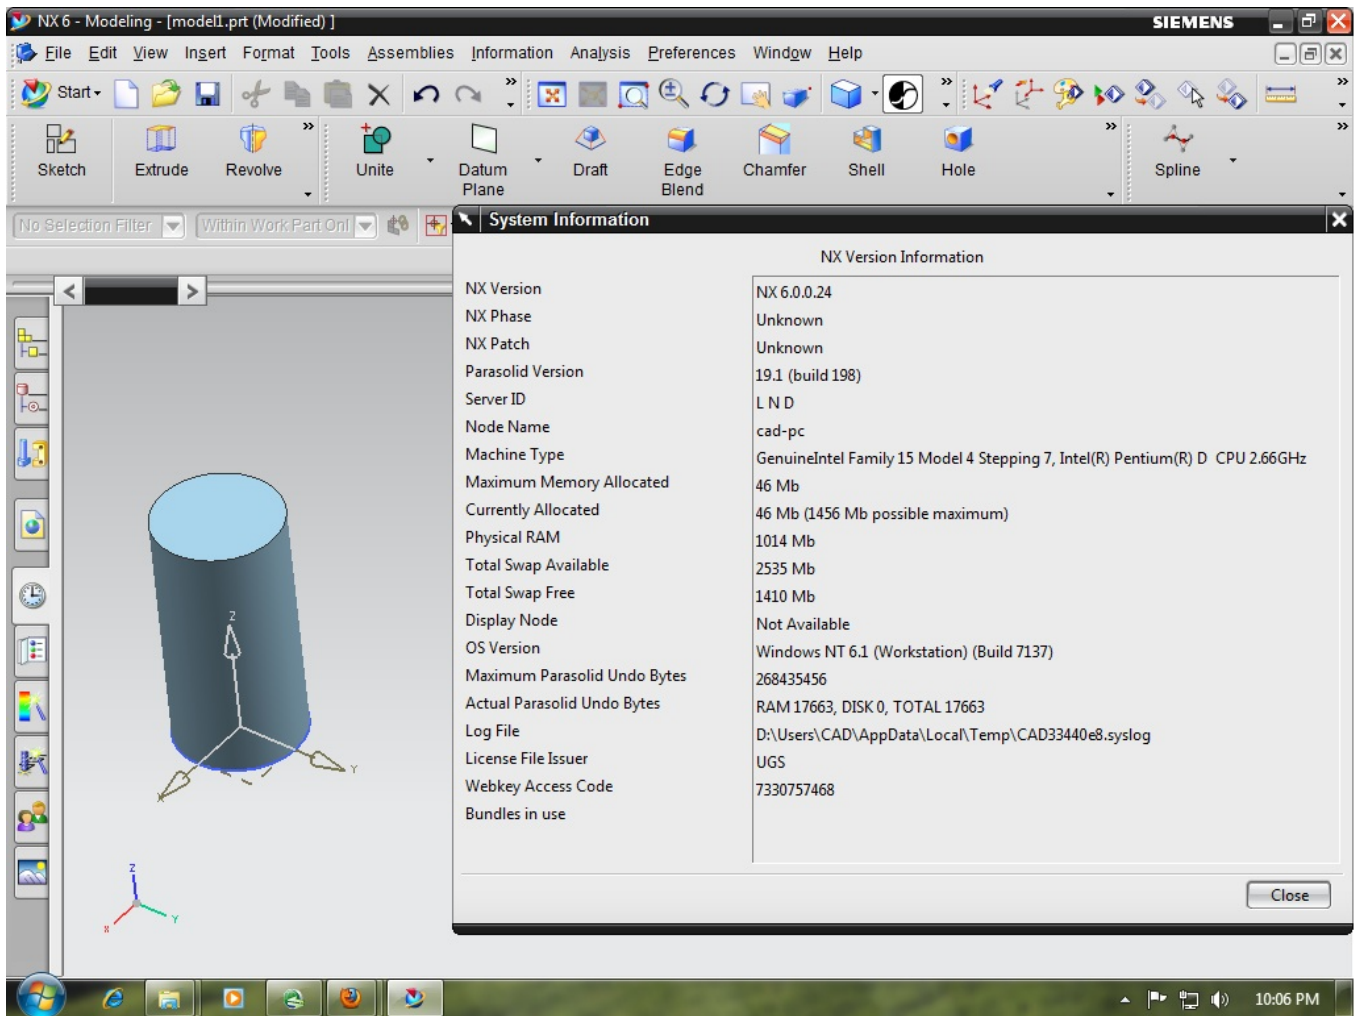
NX 6 - Modeling - [model1.prt (Modified) ]
SIEMENS

File Edit View Insert Format Tools Assemblies Information Analysis Preferences Window Help

Start

Sketch Extrude Revolve Unite Datum Plane Draft Edge Blend Chamfer Shell Hole Spline

No Selection Filter Within Work Part Onl

System Information

NX Version Information

| NX Version | NX 6.0.0.24 |
|---|---|
| NX Phase | Unknown |
| NX Patch | Unknown |
| Parasolid Version | 19.1 (build 198) |
| Server ID | L N D |
| Node Name | cad-pc |
| Machine Type | GenuineIntel Family 15 Model 4 Stepping 7, Intel(R) Pentium(R) D CPU 2.66GHz |
| Maximum Memory Allocated | 46 Mb |
| Currently Allocated | 46 Mb (1456 Mb possible maximum) |
| Physical RAM | 1014 Mb |
| Total Swap Available | 2535 Mb |
| Total Swap Free | 1410 Mb |
| Display Node | Not Available |
| OS Version | Windows NT 6.1 (Workstation) (Build 7137) |
| Maximum Parasolid Undo Bytes | 268435456 |
| Actual Parasolid Undo Bytes | RAM 17663, DISK 0, TOTAL 17663 |
| Log File | D:\Users\CAD\AppData\Local\Temp\CAD33440e8.syslog |
| License File Issuer | UGS |
| Webkey Access Code | 7330757468 |
| Bundles in use | |

Close

Z
Y
X

10:06 PM